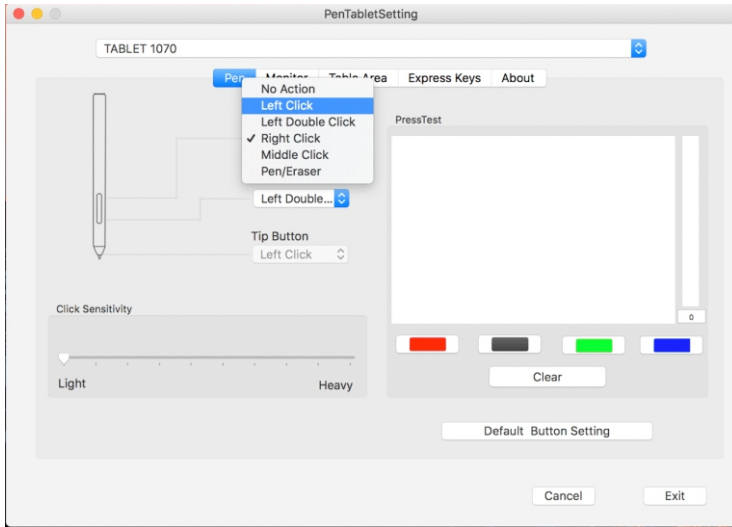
PenTabletSetting

TABLET 1070

Pen Monitor Table Area Express Keys About

No Action
Left Click
Left Double Click
✓ Right Click
Middle Click
Pen/Eraser

PressTest

Left Double...

Tip Button
Left Click

0

Click Sensitivity

Light Heavy

Clear

Default Button Setting

Cancel Exit